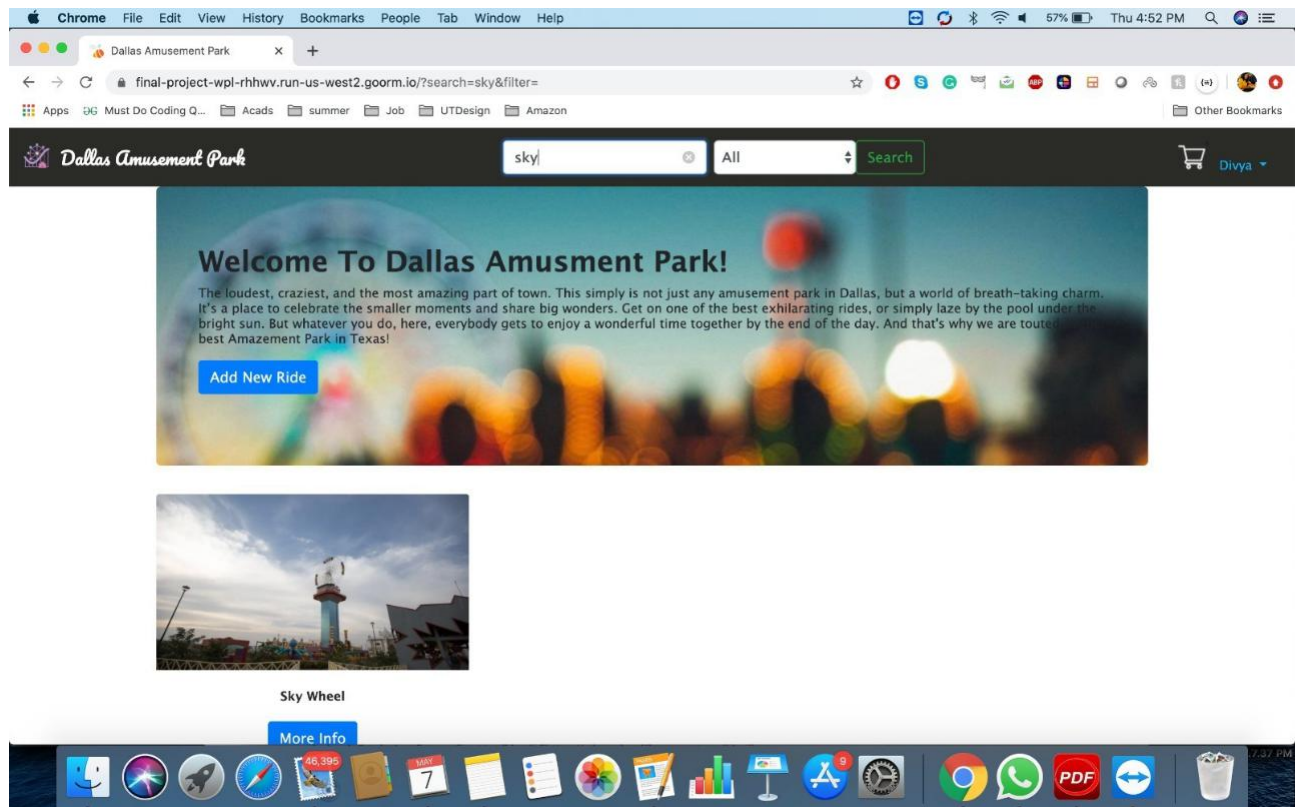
Chrome File Edit View History Bookmarks People Tab Window Help

57% Thu 4:52 PM

Dallas Amusement Park

final-project-wpl-rhhwv.run-us-west2.goorm.io/?search=sky&filter=

Apps Must Do Coding Q... Acads summer Job UTDesign Amazon Other Bookmarks

Dallas Amusement Park

sky

All

Search

Divya

Welcome To Dallas Amusment Park!

The loudest, craziest, and the most amazing part of town. This simply is not just any amusement park in Dallas, but a world of breath-taking charm. It's a place to celebrate the smaller moments and share big wonders. Get on one of the best exhilarating rides, or simply laze by the pool under the bright sun. But whatever you do, here, everybody gets to enjoy a wonderful time together by the end of the day. And that's why we are touted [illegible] best Amazement Park in Texas!

Add New Ride

Sky Wheel

More Info

46,395

MAY 7

9

PDF